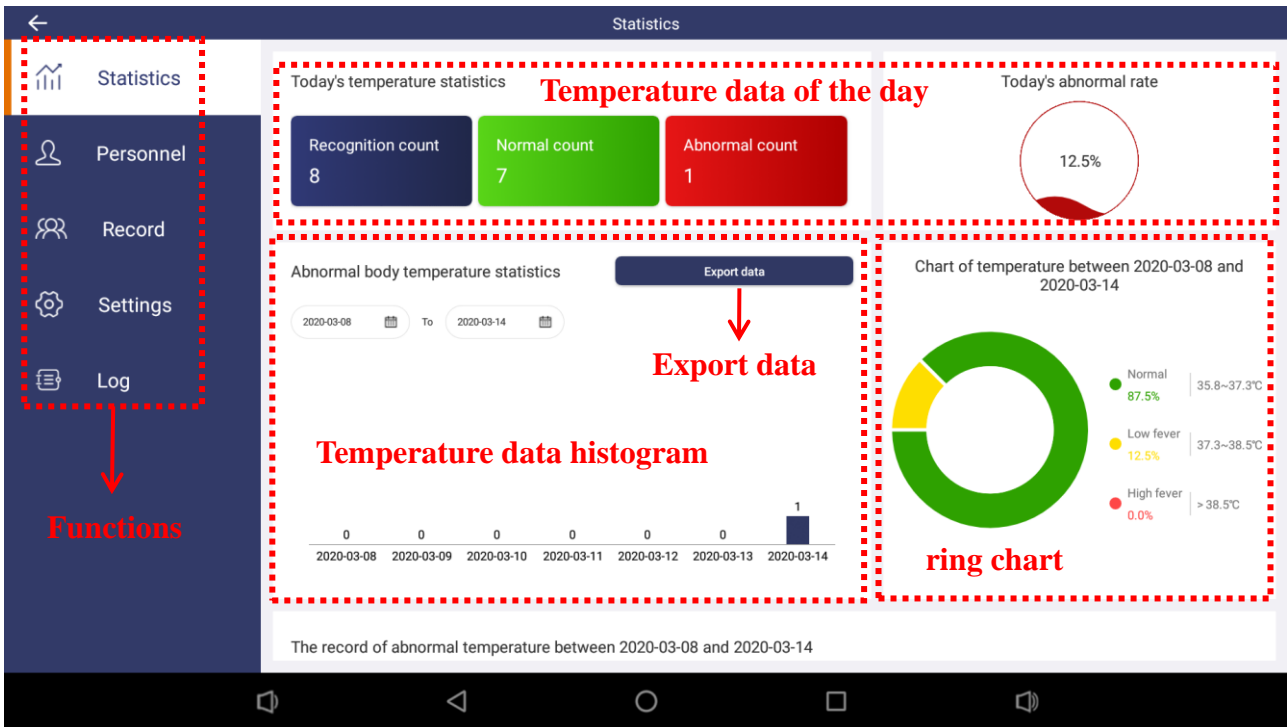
Statistics

Statistics
Personnel
Record
Settings
Log

Functions

Today's temperature statistics

Temperature data of the day

Recognition count
8

Normal count
7

Abnormal count
1

Today's abnormal rate

12.5%

Abnormal body temperature statistics

Export data

2020-03-08 To 2020-03-14

Export data

Temperature data histogram

| 0 | 0 | 0 | 0 | 0 | 0 | 1 |
|---|---|---|---|---|---|---|
| 2020-03-08 | 2020-03-09 | 2020-03-10 | 2020-03-11 | 2020-03-12 | 2020-03-13 | 2020-03-14 |

Chart of temperature between 2020-03-08 and 2020-03-14

Normal
87.5%
35.8~37.3℃

Low fever
12.5%
37.3~38.5℃

High fever
0.0%
> 38.5℃

ring chart

The record of abnormal temperature between 2020-03-08 and 2020-03-14